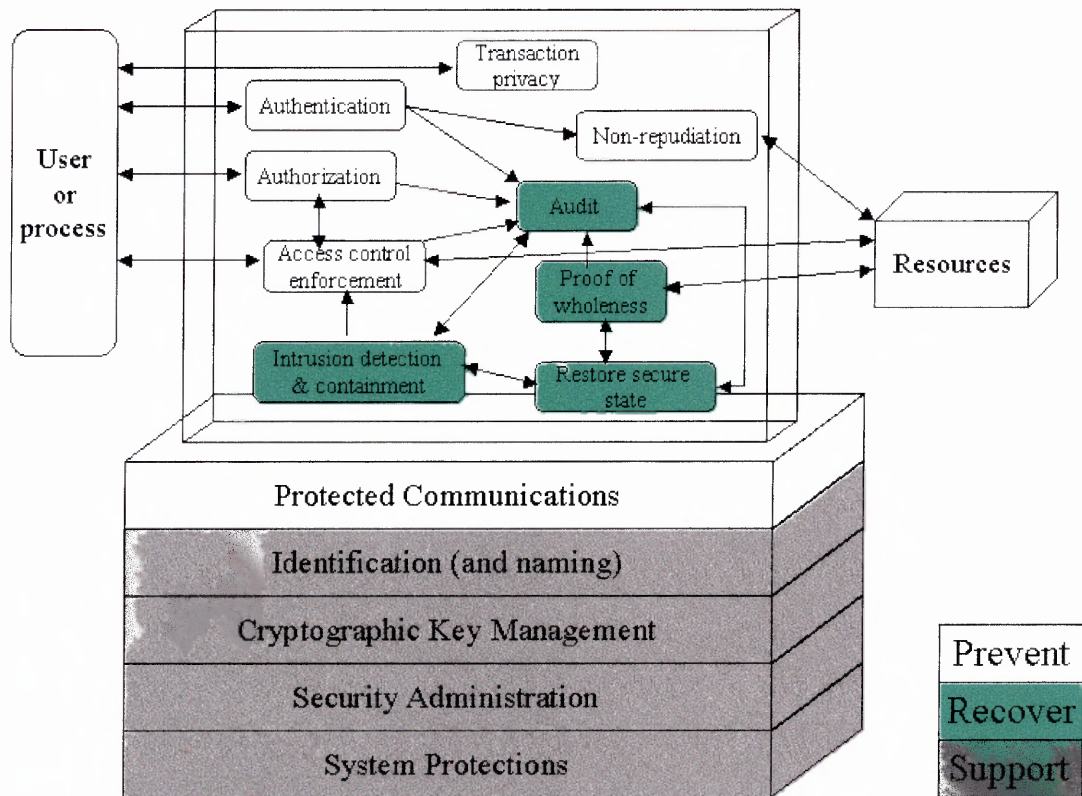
User or process

Transaction privacy

Authentication

Non-repudiation

Authorization

Audit

Access control enforcement

Proof of wholeness

Resources

Intrusion detection & containment

Restore secure state

Protected Communications

Identification (and naming)

Cryptographic Key Management

Security Administration

System Protections

Prevent

Recover

Support